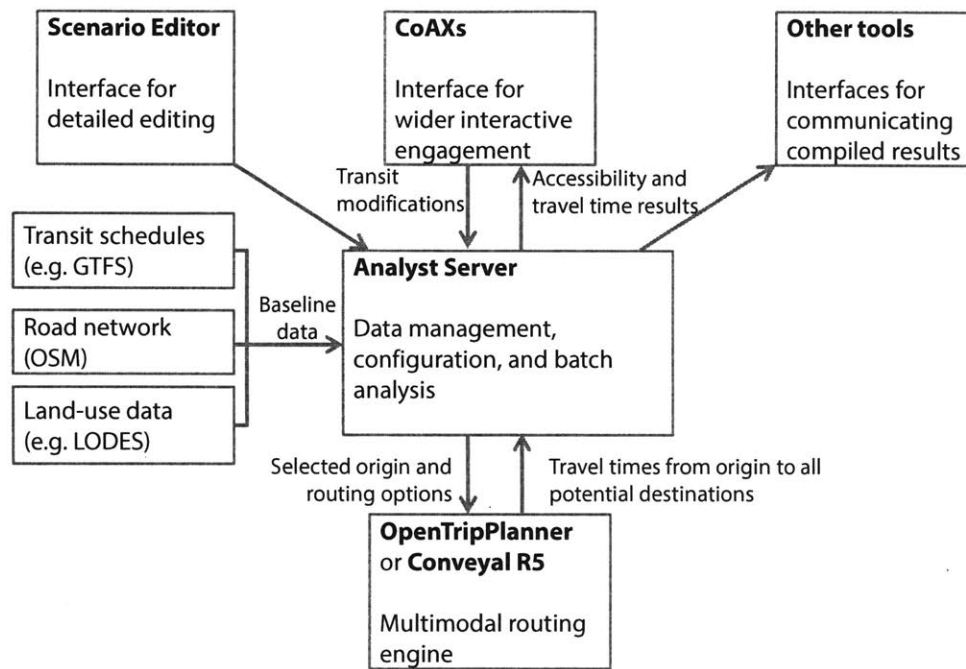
**Scenario Editor**

Interface for detailed editing

**CoAXs**

Interface for wider interactive engagement

**Other tools**

Interfaces for communicating compiled results

Transit modifications

Accessibility and travel time results

Transit schedules (e.g. GTFS)

Road network (OSM)

Land-use data (e.g. LODES)

Baseline data

**Analyst Server**

Data management, configuration, and batch analysis

Selected origin and routing options

Travel times from origin to all potential destinations

**OpenTripPlanner** or **Conveyal R5**

Multimodal routing engine